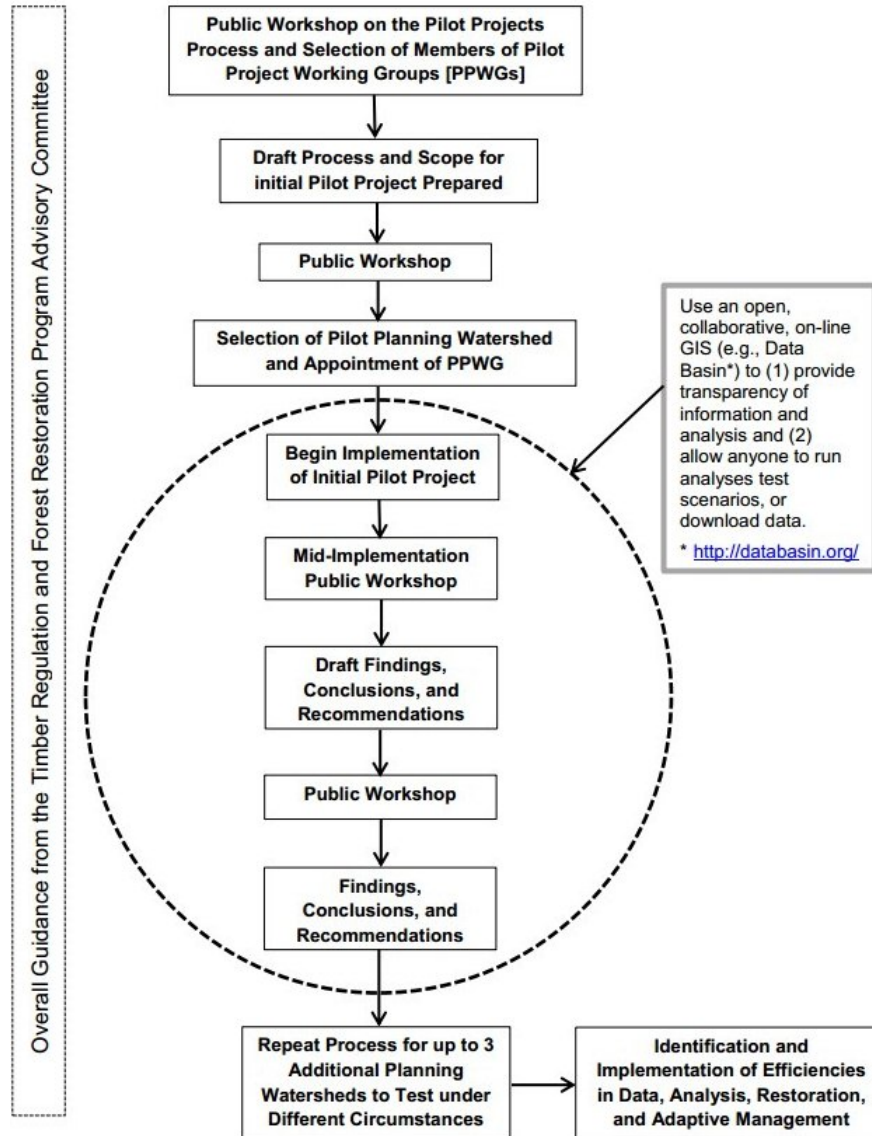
Overall Guidance from the Timber Regulation and Forest Restoration Program Advisory Committee

Public Workshop on the Pilot Projects Process and Selection of Members of Pilot Project Working Groups [PPWGs]

Draft Process and Scope for initial Pilot Project Prepared

Public Workshop

Selection of Pilot Planning Watershed and Appointment of PPWG

Use an open, collaborative, on-line GIS (e.g., Data Basin*) to (1) provide transparency of information and analysis and (2) allow anyone to run analyses test scenarios, or download data.

* http://databasin.org/

Begin Implementation of Initial Pilot Project

Mid-Implementation Public Workshop

Draft Findings, Conclusions, and Recommendations

Public Workshop

Findings, Conclusions, and Recommendations

Repeat Process for up to 3 Additional Planning Watersheds to Test under Different Circumstances

Identification and Implementation of Efficiencies in Data, Analysis, Restoration, and Adaptive Management